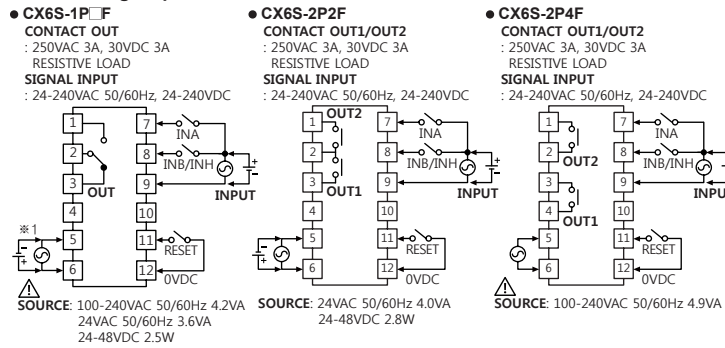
● CX6S-1P□F
CONTACT OUT
: 250VAC 3A, 30VDC 3A
RESISTIVE LOAD
SIGNAL INPUT
: 24-240VAC 50/60Hz, 24-240VDC

1 2 3 OUT 4 ※1 5 6
7 INA 8 INB/INH 9 INPUT 10 11 RESET 12 0VDC

SOURCE: 100-240VAC 50/60Hz 4.2VA
24VAC 50/60Hz 3.6VA
24-48VDC 2.5W

● CX6S-2P2F
CONTACT OUT1/OUT2
: 250VAC 3A, 30VDC 3A
RESISTIVE LOAD
SIGNAL INPUT
: 24-240VAC 50/60Hz, 24-240VDC

OUT2 1 2 3 OUT1 4 5 6
7 INA 8 INB/INH 9 INPUT 10 11 RESET 12 0VDC

SOURCE: 24VAC 50/60Hz 4.0VA
24-48VDC 2.8W

● CX6S-2P4F
CONTACT OUT1/OUT2
: 250VAC 3A, 30VDC 3A
RESISTIVE LOAD
SIGNAL INPUT
: 24-240VAC 50/60Hz, 24-240VDC

1 2 OUT2 3 4 OUT1 5 6
7 INA 8 INB/INH 9 INPU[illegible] 10 11 RESET 12 0VDC

SOURCE: 100-240VAC 50/60Hz 4.9VA